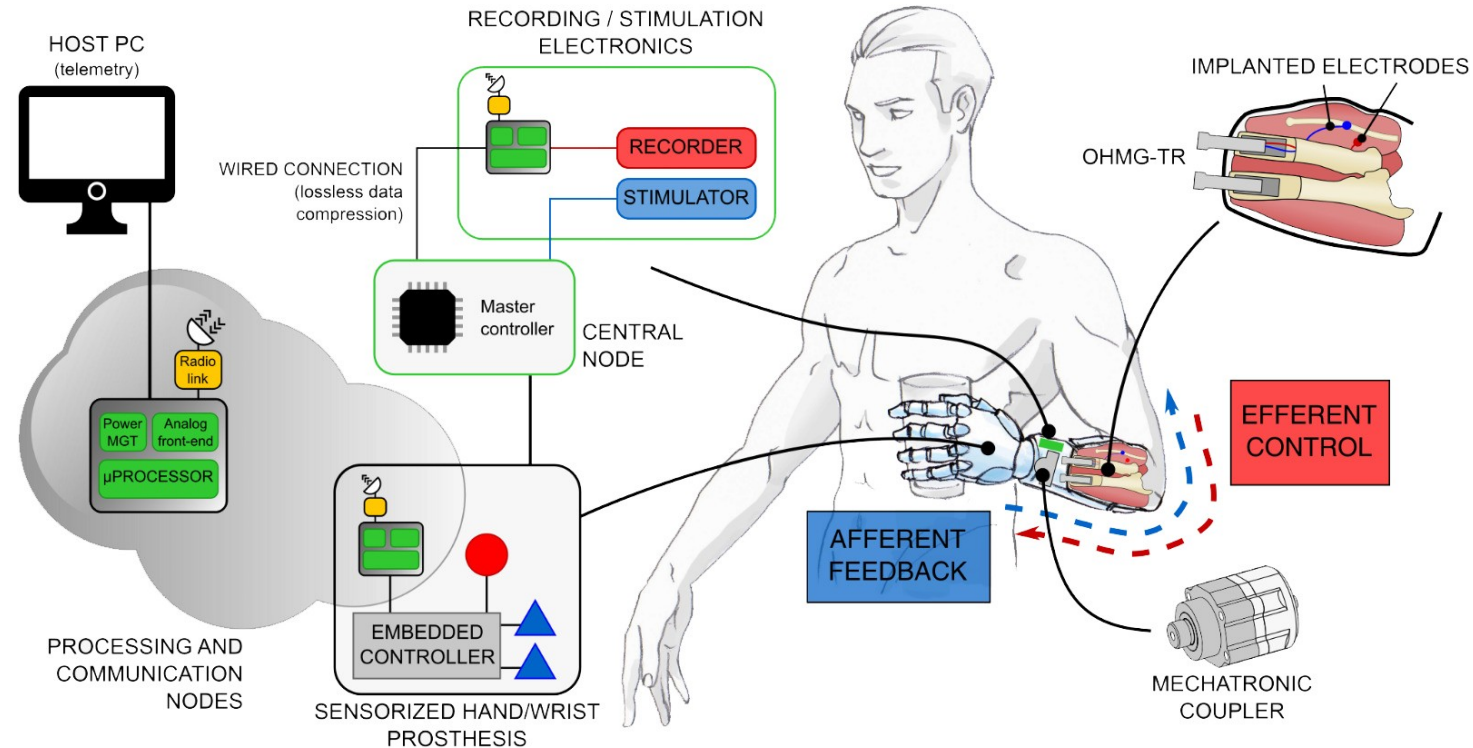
HOST PC
(telemetry)

RECORDING / STIMULATION ELECTRONICS

IMPLANTED ELECTRODES

OHMG-TR

WIRED CONNECTION
(lossless data compression)

RECORDER

STIMULATOR

Master controller

CENTRAL NODE

Radio link

Power MGT

Analog front-end

µPROCESSOR

EFFERENT CONTROL

AFFERENT FEEDBACK

EMBEDDED CONTROLLER

PROCESSING AND COMMUNICATION NODES

SENSORIZED HAND/WRIST PROSTHESIS

MECHATRONIC COUPLER